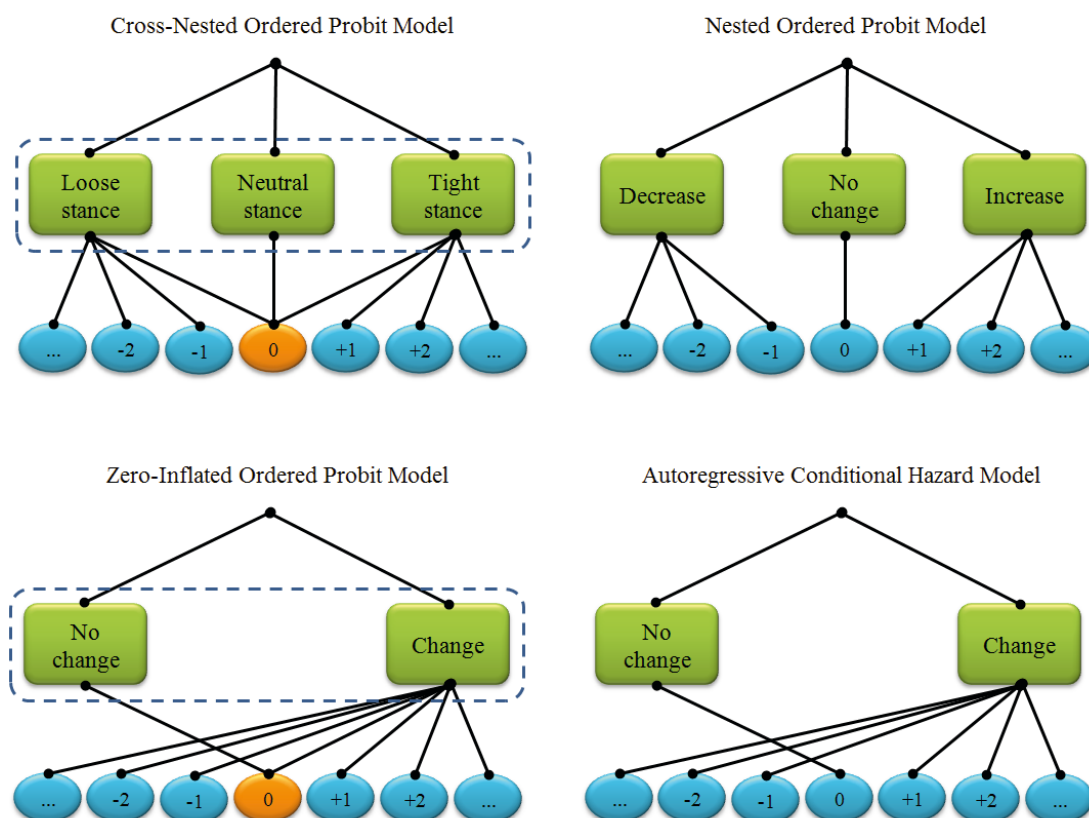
Cross-Nested Ordered Probit Model

Loose stance

Neutral stance

Tight stance

...

-2

-1

0

+1

+2

...

Nested Ordered Probit Model

Decrease

No change

Increase

...

-2

-1

0

+1

+2

...

Zero-Inflated Ordered Probit Model

No change

Change

...

-2

-1

0

+1

+2

...

Autoregressive Conditional Hazard Model

No change

Change

...

-2

-1

0

+1

+2

...